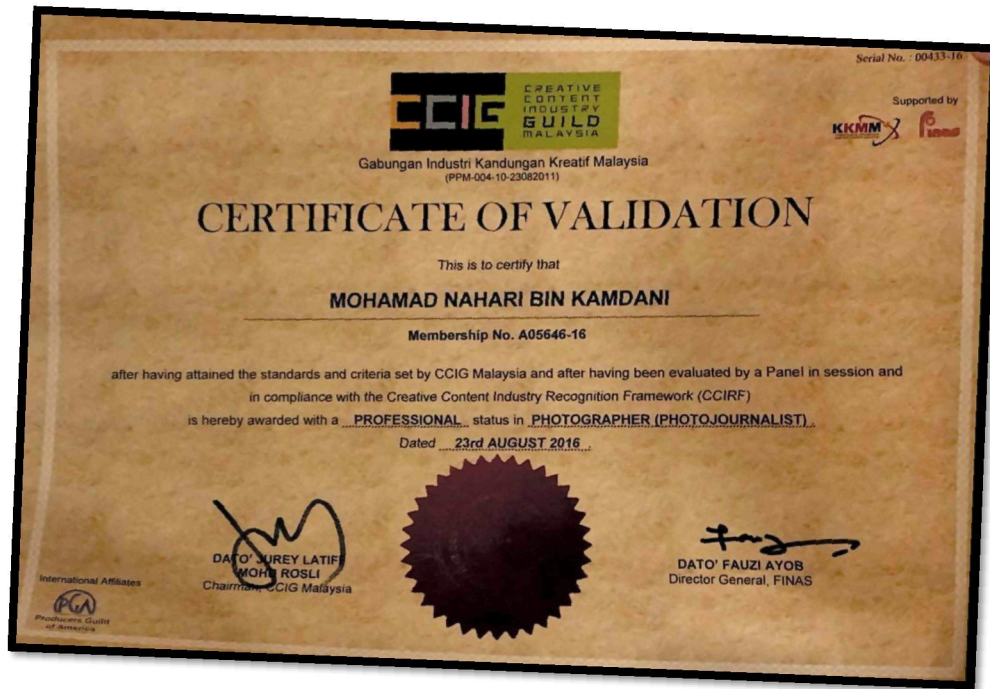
Serial No. : 00433-16

CCIG CREATIVE CONTENT INDUSTRY GUILD MALAYSIA

Supported by

KKMM finas

Gabungan Industri Kandungan Kreatif Malaysia
(PPM-004-10-23082011)

CERTIFICATE OF VALIDATION

This is to certify that

MOHAMAD NAHARI BIN KAMDANI

Membership No. A05646-16

after having attained the standards and criteria set by CCIG Malaysia and after having been evaluated by a Panel in session and in compliance with the Creative Content Industry Recognition Framework (CCIRF) is hereby awarded with a PROFESSIONAL status in PHOTOGRAPHER (PHOTOJOURNALIST).

Dated 23rd AUGUST 2016.

DATO' JUREY LATIFF MOHD ROSLI
Chairman, CCIG Malaysia

DATO' FAUZI AYOB
Director General, FINAS

International Affiliates

PGA
Producers Guild of America